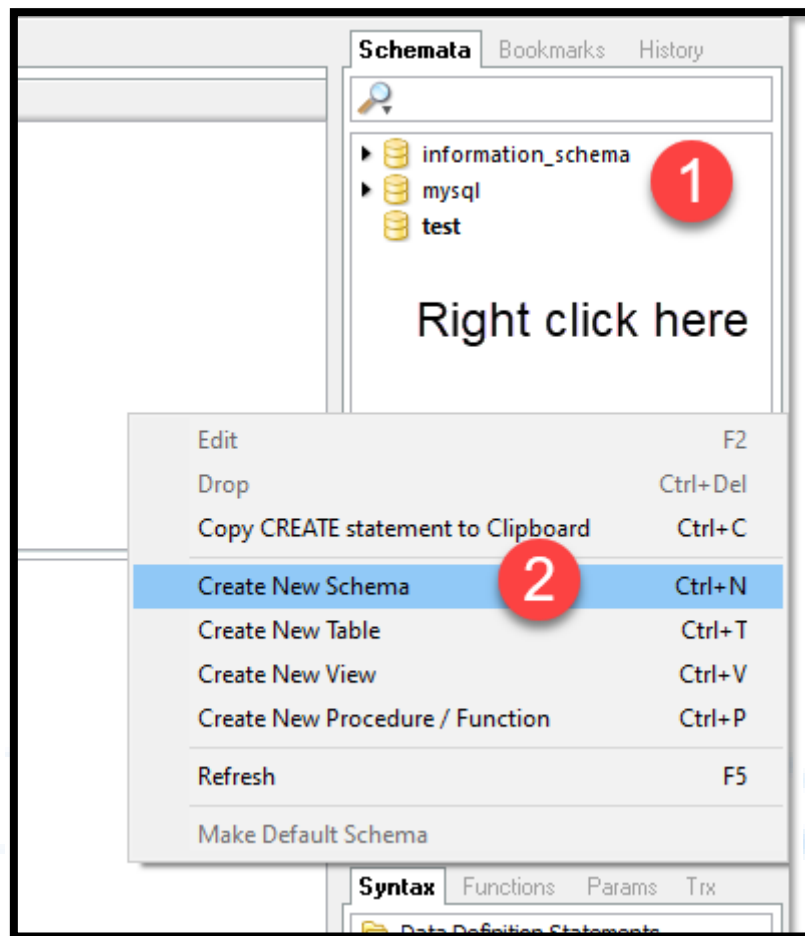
Schemata Bookmarks History

information_schema
mysql
test

1

Right click here

Edit F2
Drop Ctrl+Del
Copy CREATE statement to Clipboard Ctrl+C
Create New Schema Ctrl+N
2
Create New Table Ctrl+T
Create New View Ctrl+V
Create New Procedure / Function Ctrl+P
Refresh F5
Make Default Schema

Syntax Functions Params Trx

Data Definition Statements